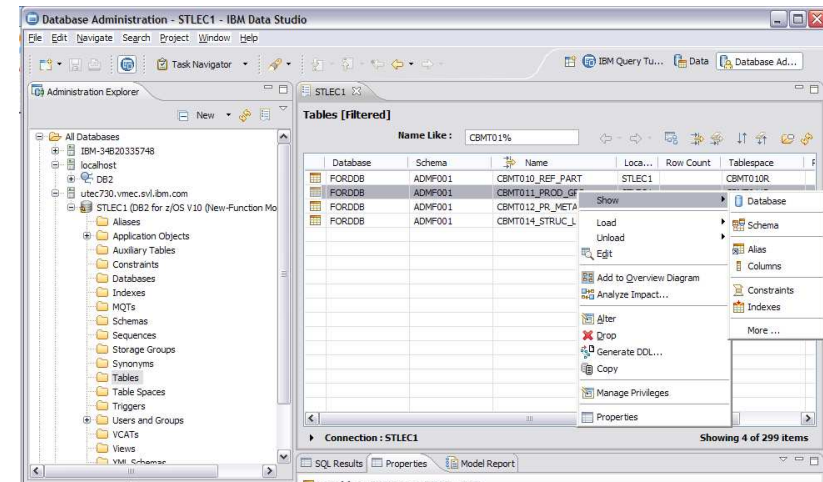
Database Administration - STLEC1 - IBM Data Studio

File Edit Navigate Search Project Window Help

Task Navigator

IBM Query Tu... Data Database Ad...

Administration Explorer

New

All Databases
IBM-34B20335748
localhost
DB2
utec730.vmec.svl.ibm.com
STLEC1 (DB2 for z/OS V10 (New-Function Mo
Aliases
Application Objects
Auxiliary Tables
Constraints
Databases
Indexes
MQTs
Schemas
Sequences
Storage Groups
Synonyms
Tables
Table Spaces
Triggers
Users and Groups
VCATs
Views
XML Schemas

STLEC1

Tables [Filtered]

Name Like : CBMT01%

| Database | Schema | Name | Loca... | Row Count | Tablespace |
|---|---|---|---|---|---|
| FORDDB | ADMF001 | CBMT010_REF_PART | STLEC1 | | CBMT010R |
| FORDDB | ADMF001 | CBMT011_PROD_GF | | | |
| FORDDB | ADMF001 | CBMT012_PR_META | | | |
| FORDDB | ADMF001 | CBMT014_STRUC_L | | | |

Show
Load
Unload
Edit
Add to Overview Diagram
Analyze Impact...
Alter
Drop
Generate DDL...
Copy
Manage Privileges
Properties

Database
Schema
Alias
Columns
Constraints
Indexes
More ...

Connection : STLEC1

Showing 4 of 299 items

SQL Results Properties Model Report